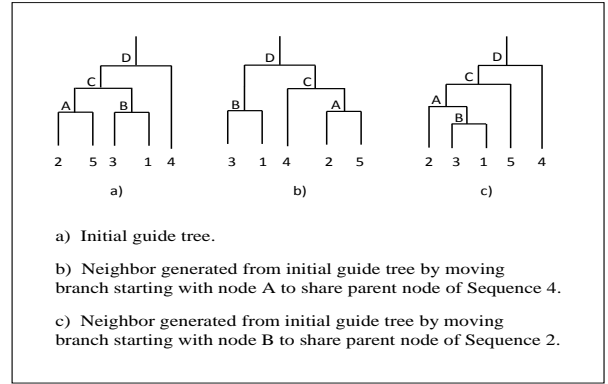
D
C
A
B
2 5 3 1 4
a)

D
B
C
A
3 1 4 2 5
b)

D
C
A
B
2 3 1 5 4
c)

a) Initial guide tree.

b) Neighbor generated from initial guide tree by moving branch starting with node A to share parent node of Sequence 4.

c) Neighbor generated from initial guide tree by moving branch starting with node B to share parent node of Sequence 2.